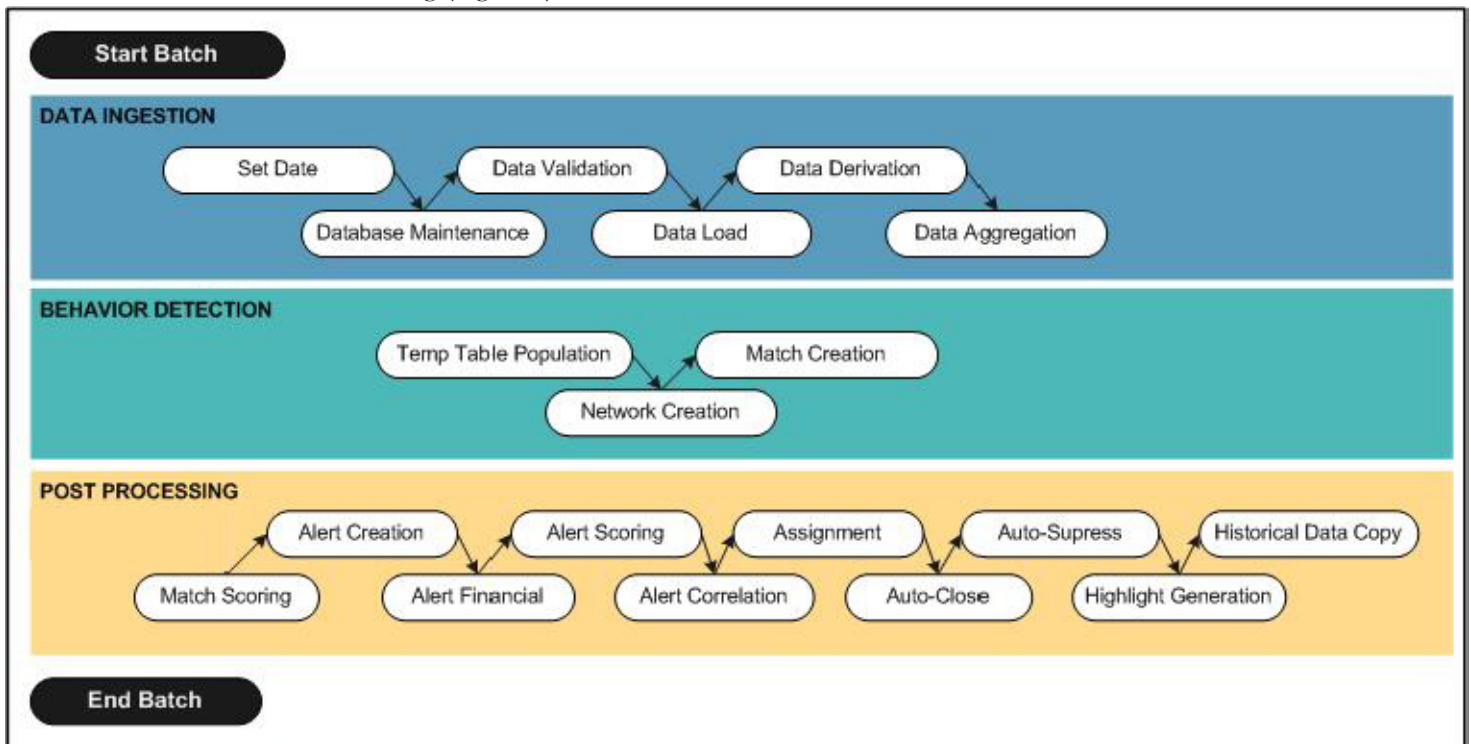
Start Batch

DATA INGESTION

Set Date
Database Maintenance
Data Validation
Data Load
Data Derivation
Data Aggregation

BEHAVIOR DETECTION

Temp Table Population
Network Creation
Match Creation

POST PROCESSING

Match Scoring
Alert Creation
Alert Financial
Alert Scoring
Alert Correlation
Assignment
Auto-Close
Auto-Supress
Highlight Generation
Historical Data Copy

End Batch